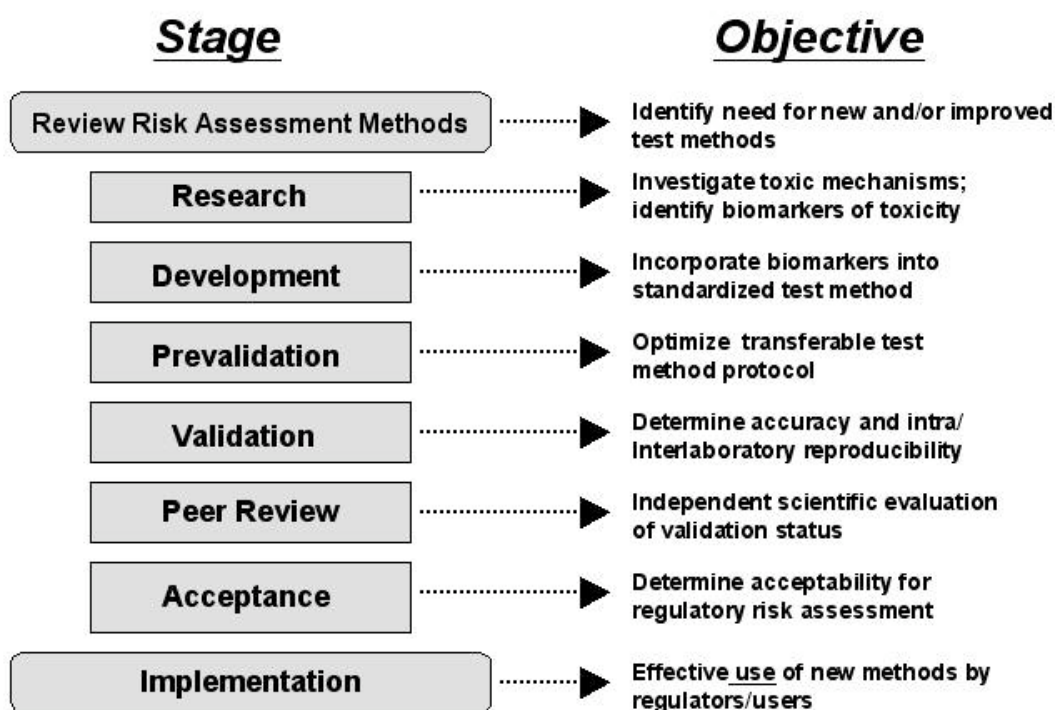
Stage

Objective

Review Risk Assessment Methods

Identify need for new and/or improved test methods

Research

Investigate toxic mechanisms; identify biomarkers of toxicity

Development

Incorporate biomarkers into standardized test method

Prevalidation

Optimize transferable test method protocol

Validation

Determine accuracy and intra/ Interlaboratory reproducibility

Peer Review

Independent scientific evaluation of validation status

Acceptance

Determine acceptability for regulatory risk assessment

Implementation

Effective use of new methods by regulators/users